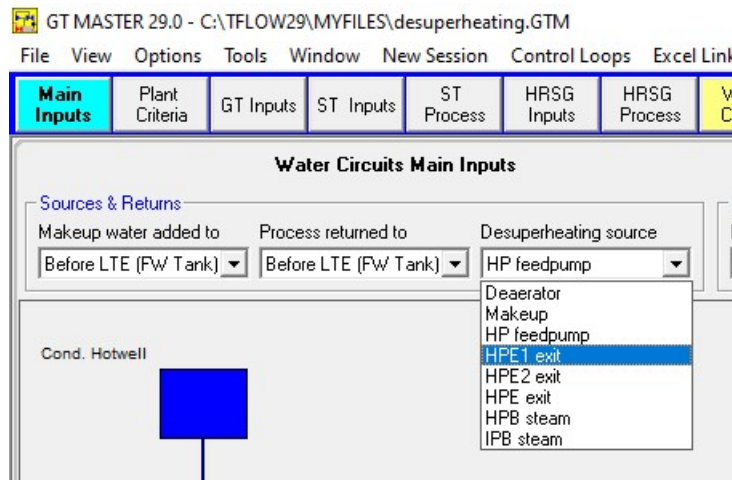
GT MASTER 29.0 - C:\TFLOW29\MYFILES\desuperheating.GTM

File View Options Tools Window New Session Control Loops Excel Link

Main Inputs | Plant Criteria | GT Inputs | ST Inputs | ST Process | HRSG Inputs | HRSG Process | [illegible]

Water Circuits Main Inputs

Sources & Returns

Makeup water added to
Before LTE (FW Tank)

Process returned to
Before LTE (FW Tank)

Desuperheating source
HP feedpump

Deaerator
Makeup
HP feedpump
HPE1 exit
HPE2 exit
HPE exit
HPB steam
IPB steam

Cond. Hotwell